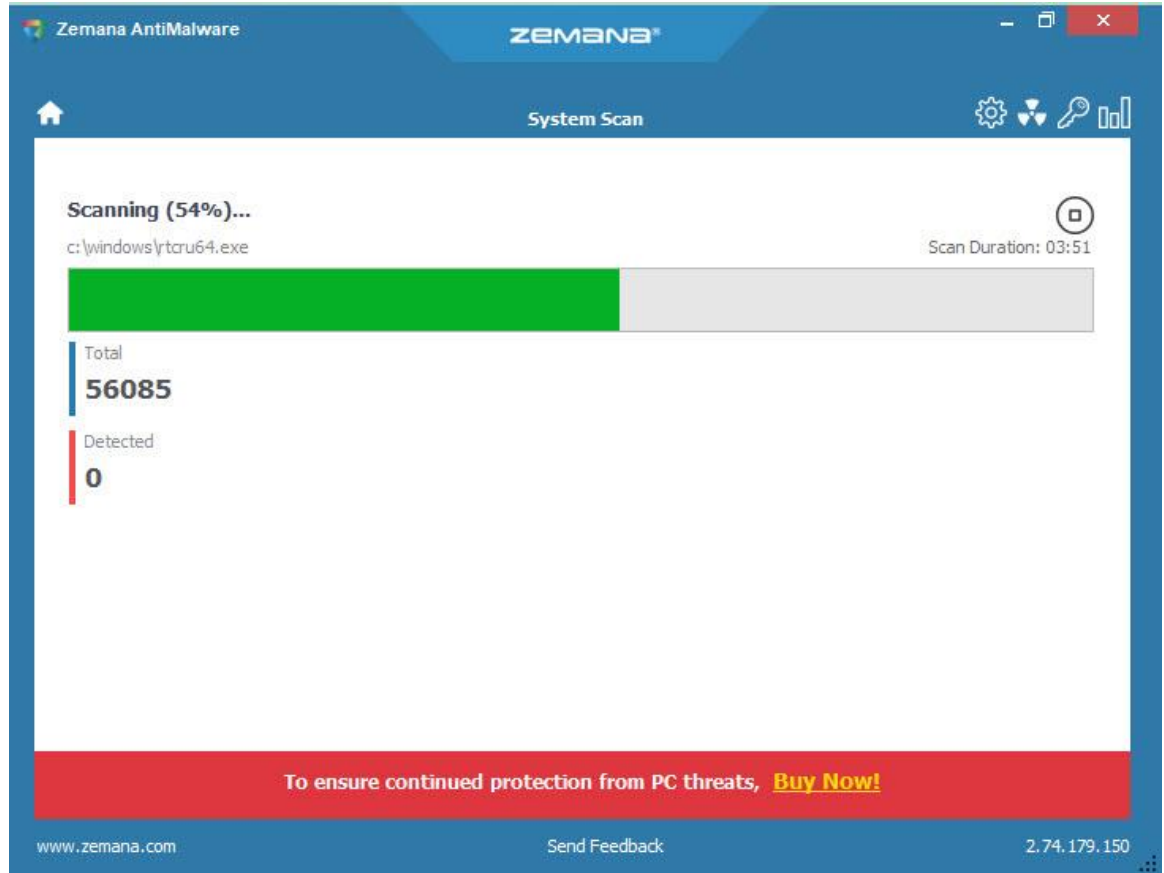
Zemana AntiMalware

ZEMANA®

System Scan

Scanning (54%)...

c:\windows\rtcru64.exe

Scan Duration: 03:51

Total

56085

Detected

0

To ensure continued protection from PC threats, Buy Now!

www.zemana.com

Send Feedback

2.74.179.150